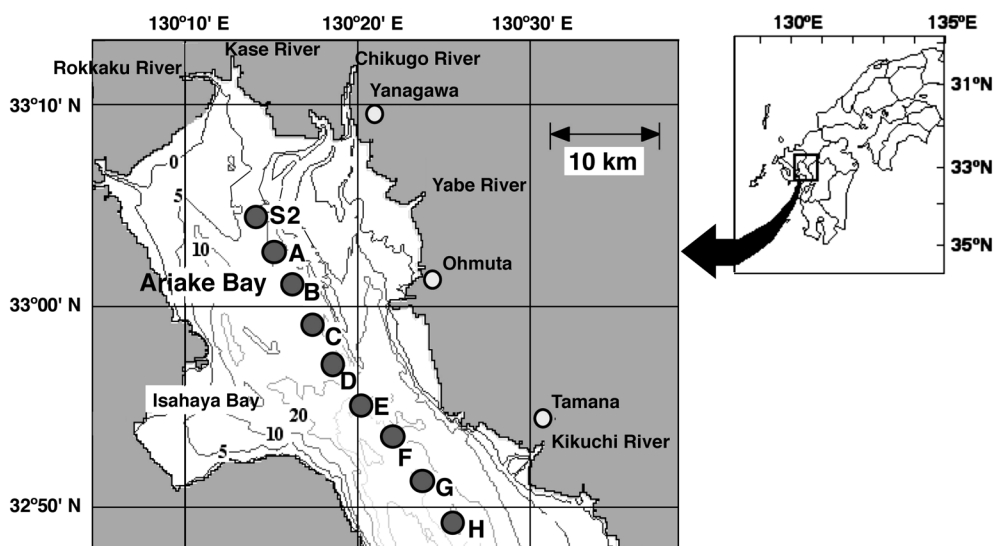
130°10' E
130°20' E
130°30' E
Kase River
Chikugo River
Rokkaku River
Yanagawa
33°10' N
10 km
0
Yabe River
5
S2
10
A
Ohmuta
Ariake Bay
B
33°00' N
C
D
Isahaya Bay
E
Tamana
20
10
F
Kikuchi River
5
G
32°50' N
H
130°E
135°E
31°N
33°N
35°N